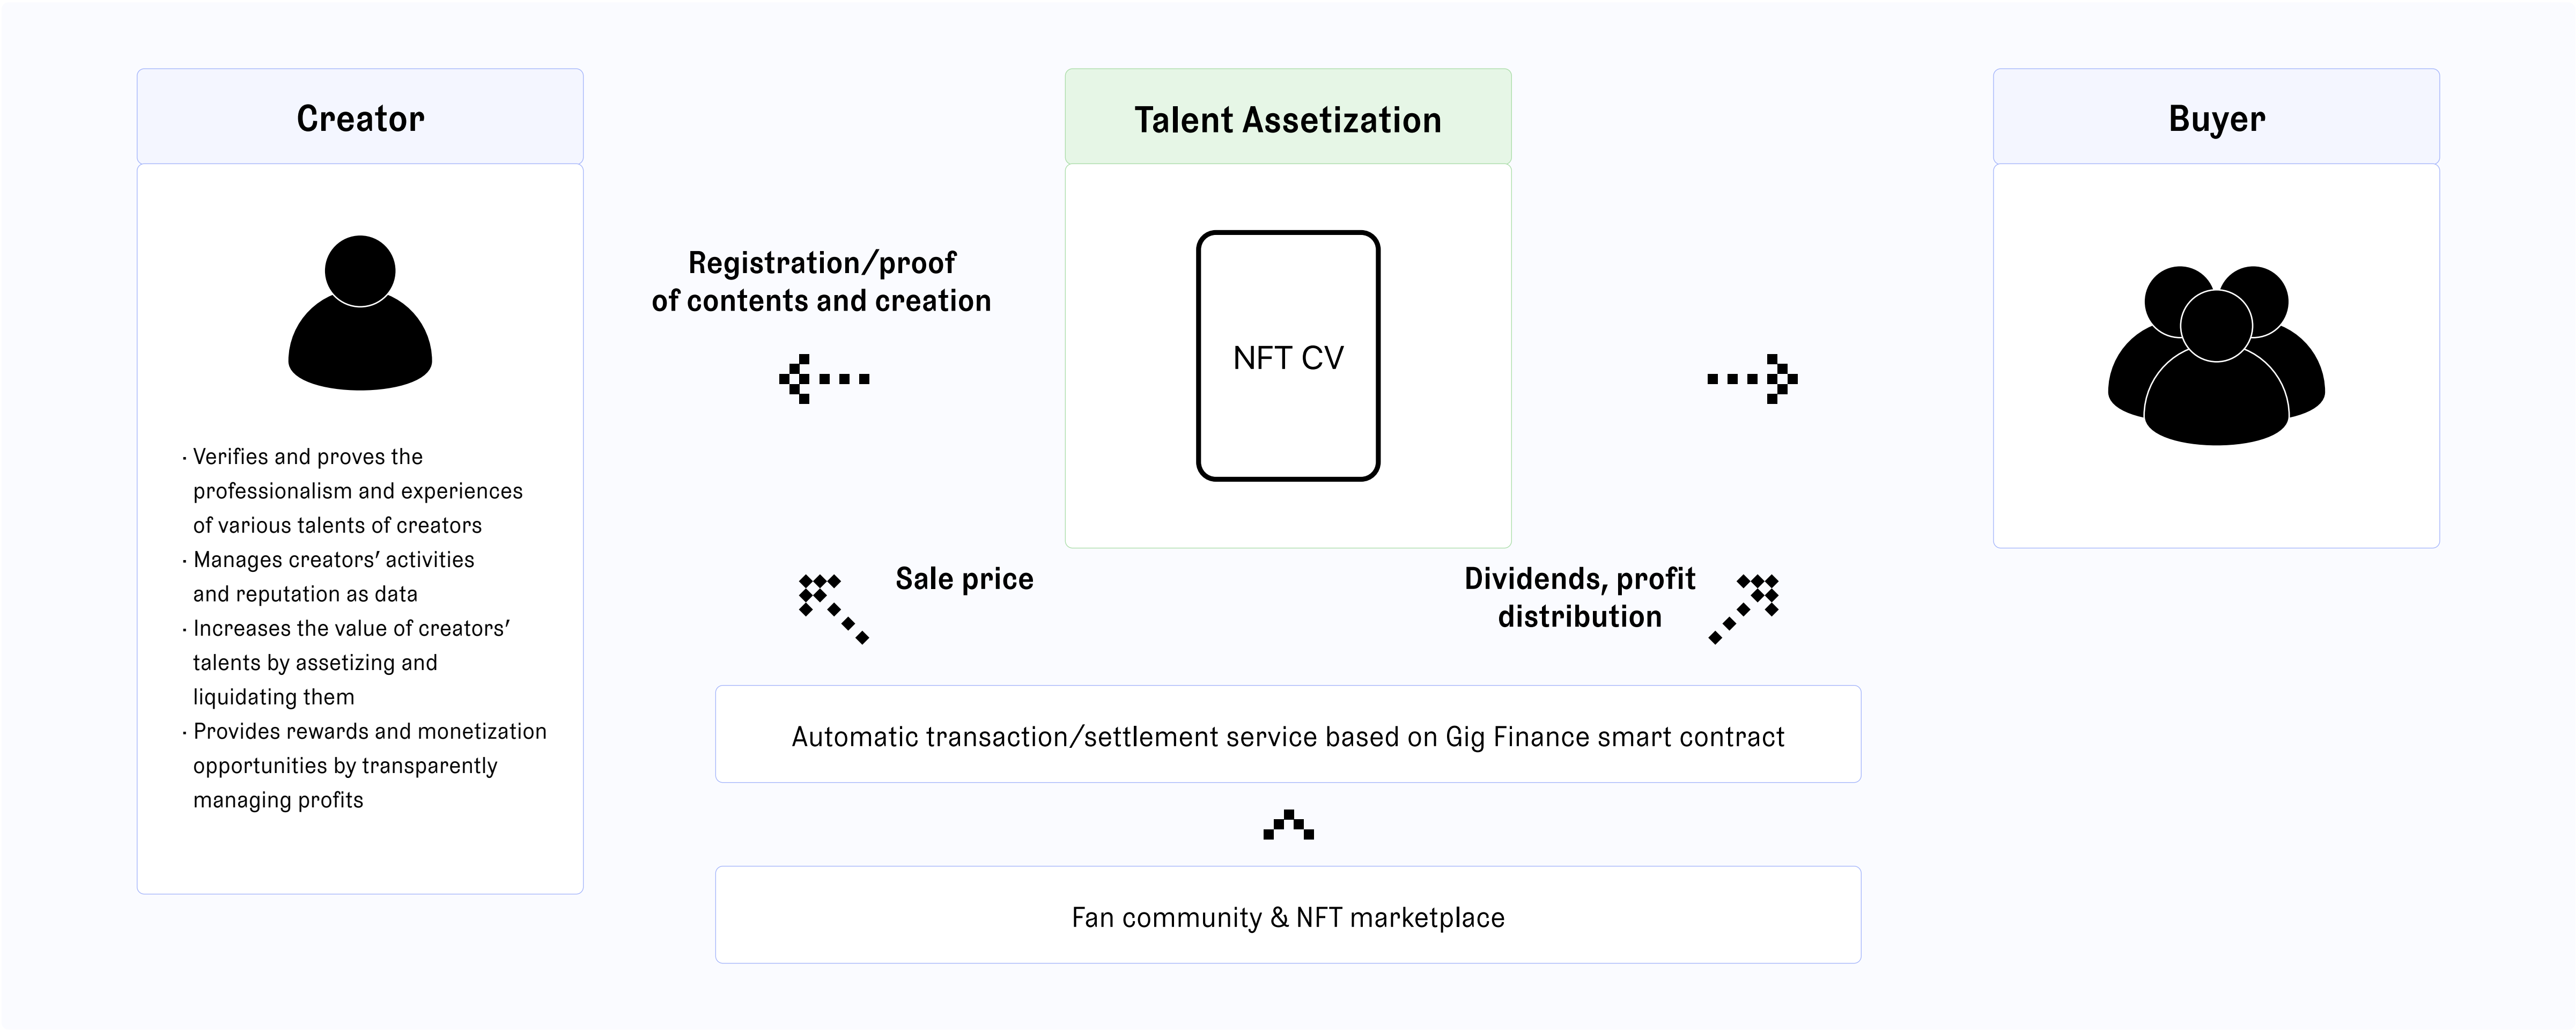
Creator

· Verifies and proves the professionalism and experiences of various talents of creators
· Manages creators' activities and reputation as data
· Increases the value of creators' talents by assetizing and liquidating them
· Provides rewards and monetization opportunities by transparently managing profits

Registration/proof of contents and creation

Talent Assetization

NFT CV

Buyer

Sale price

Dividends, profit distribution

Automatic transaction/settlement service based on Gig Finance smart contract

Fan community & NFT marketplace